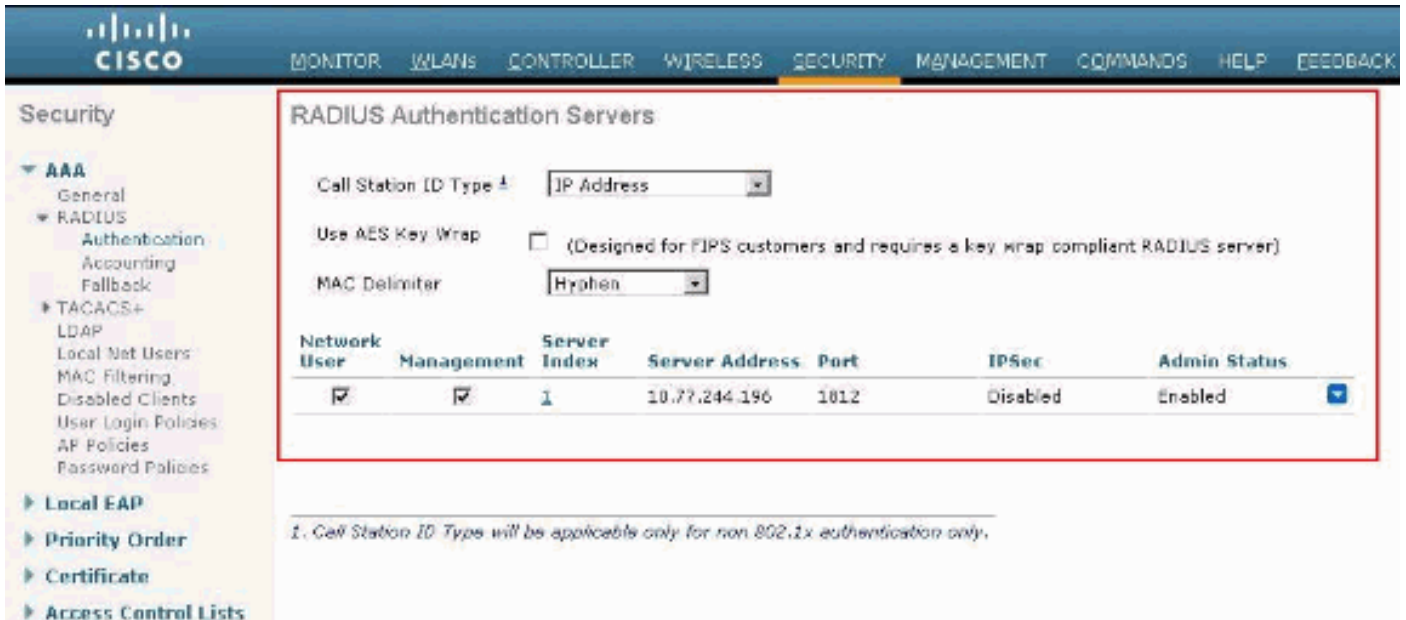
cisco

MONITOR WLANs CONTROLLER WIRELESS SECURITY MANAGEMENT COMMANDS HELP FEEDBACK

Security

AAA
General
RADIUS
Authentication
Accounting
Fallback
TACACS+
LDAP
Local Net Users
MAC Filtering
Disabled Clients
User Login Policies
AP Policies
Password Policies

Local EAP

Priority Order

Certificate

Access Control Lists

RADIUS Authentication Servers

Call Station ID Type $^1$ IP Address

Use AES Key Wrap (Designed for FIPS customers and requires a key wrap compliant RADIUS server)

MAC Delimiter Hyphen

| Network User | Management | Server Index | Server Address | Port | IPSec | Admin Status |
|---|---|---|---|---|---|---|
| ☑ | ☑ | 1 | 10.77.244.196 | 1812 | Disabled | Enabled |

1. Call Station ID Type will be applicable only for non 802.1x authentication only.